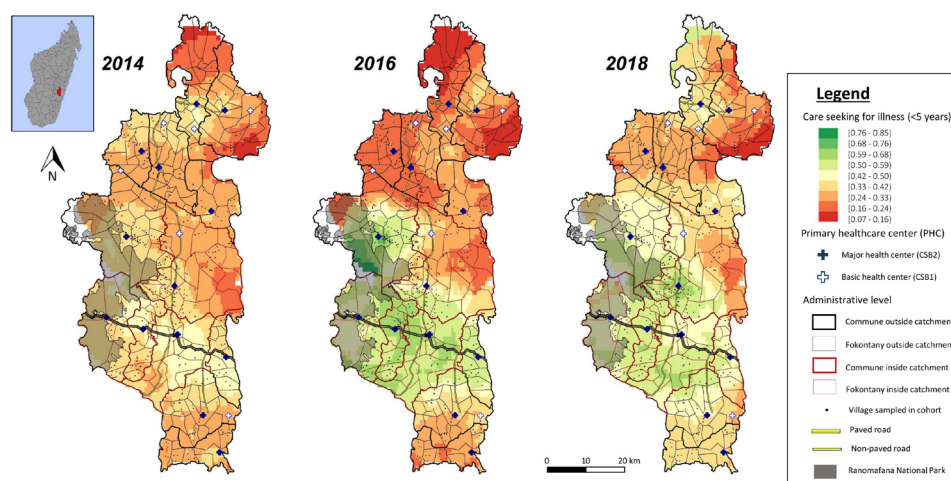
2014

2016

2018

N

0 10 20 km

Legend

Care seeking for illness (<5 years)

[0.76 - 0.85]
[0.68 - 0.76]
[0.59 - 0.68]
[0.50 - 0.59]
[0.42 - 0.50]
[0.33 - 0.42]
[0.24 - 0.33]
[0.16 - 0.24]
[0.07 - 0.16]

Primary healthcare center (PHC)

Major health center (CSB2)

Basic health center (CSB1)

Administrative level

Commune outside catchmen

Fokontany outside catchmen

Commune inside catchment

Fokontany inside catchment

Village sampled in cohort

Paved road

Non-paved road

Ranomafana National Park